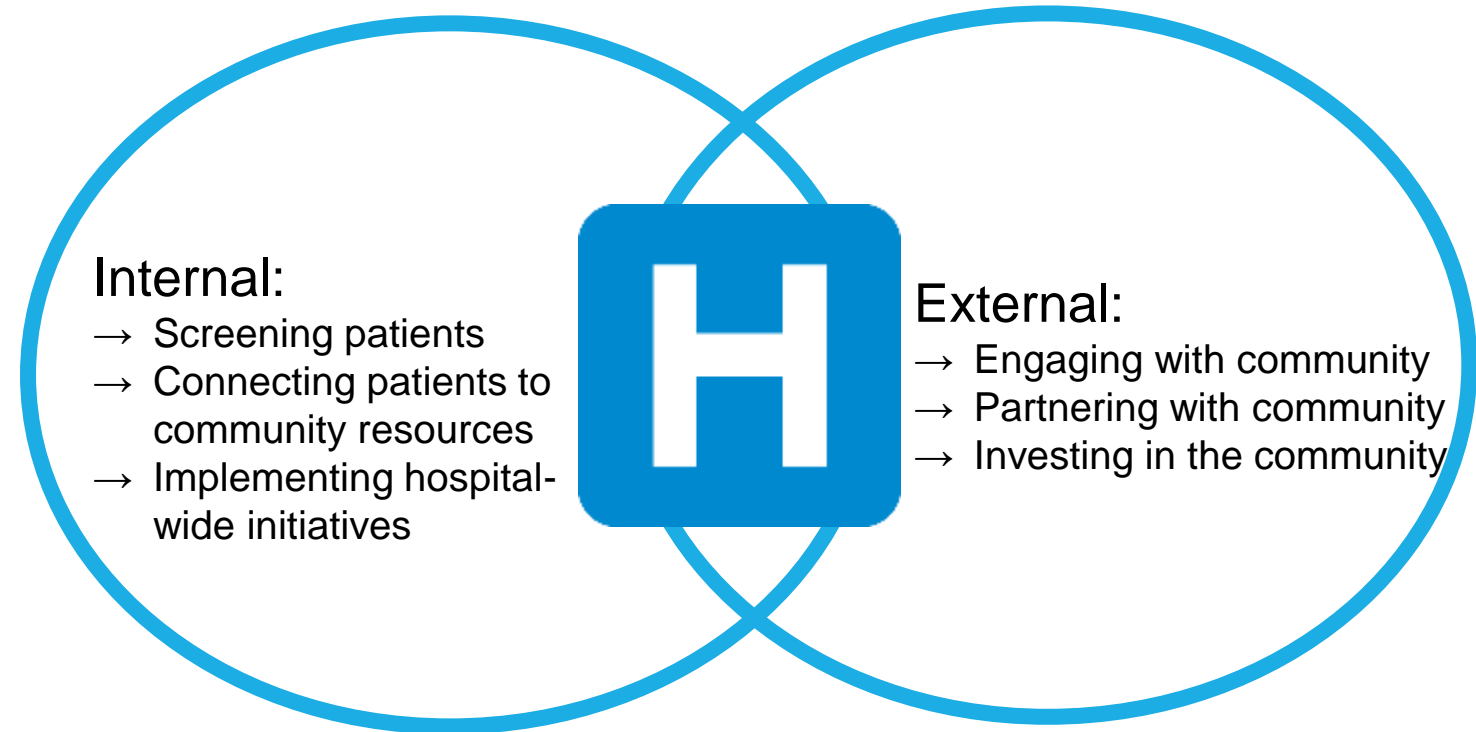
Internal:
→ Screening patients
→ Connecting patients to community resources
→ Implementing hospital-wide initiatives

H

External:
→ Engaging with community
→ Partnering with community
→ Investing in the community